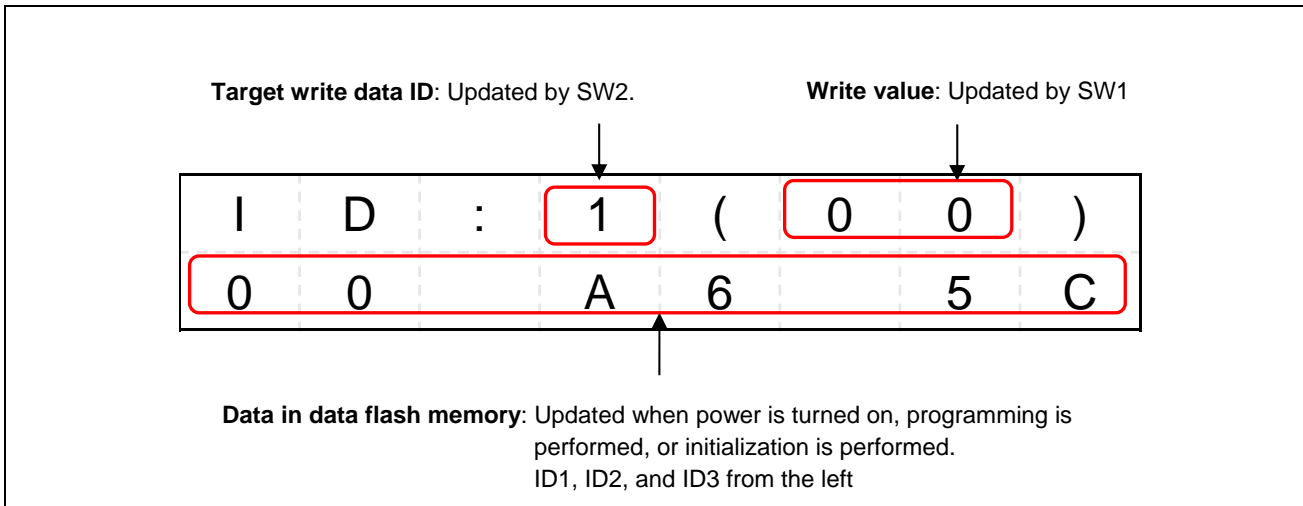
**Target write data ID**: Updated by SW2.

**Write value**: Updated by SW1

| I | D | : | 1 | ( | 0 | 0 | ) |
|---|---|---|---|---|---|---|---|
| 0 | 0 |  | A | 6 |  | 5 | C |

**Data in data flash memory**: Updated when power is turned on, programming is performed, or initialization is performed.
ID1, ID2, and ID3 from the left